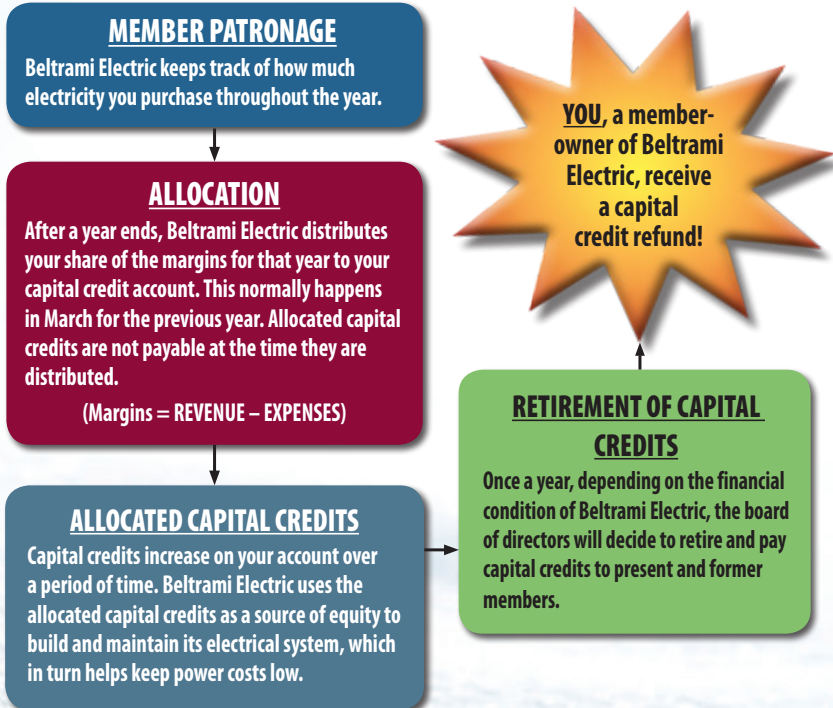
MEMBER PATRONAGE

Beltrami Electric keeps track of how much electricity you purchase throughout the year.

ALLOCATION

After a year ends, Beltrami Electric distributes your share of the margins for that year to your capital credit account. This normally happens in March for the previous year. Allocated capital credits are not payable at the time they are distributed.

(Margins = REVENUE – EXPENSES)

ALLOCATED CAPITAL CREDITS

Capital credits increase on your account over a period of time. Beltrami Electric uses the allocated capital credits as a source of equity to build and maintain its electrical system, which in turn helps keep power costs low.

RETIREMENT OF CAPITAL CREDITS

Once a year, depending on the financial condition of Beltrami Electric, the board of directors will decide to retire and pay capital credits to present and former members.

YOU, a member-owner of Beltrami Electric, receive a capital credit refund!